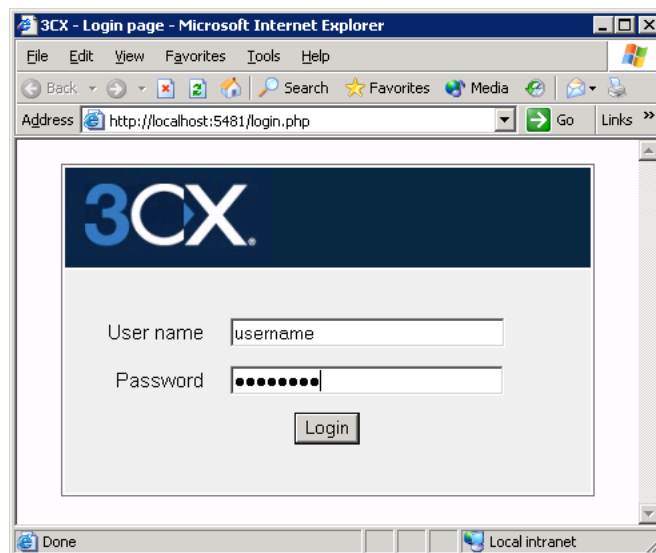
3CX - Login page - Microsoft Internet Explorer

File Edit View Favorites Tools Help

Back Search Favorites Media

Address http://localhost:5481/login.php Go Links »

3CX

User name username

Password ••••••••

Login

Done Local intranet